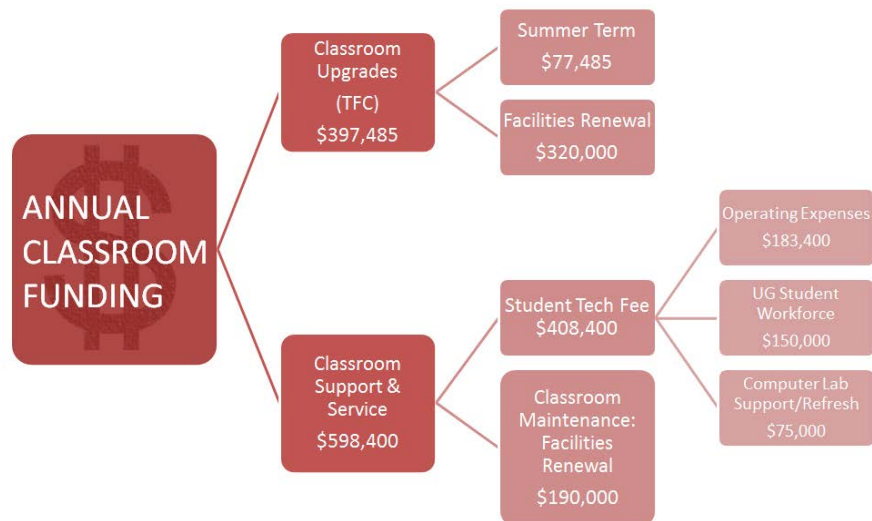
ANNUAL CLASSROOM FUNDING

Classroom Upgrades (TFC) \$397,485

Summer Term \$77,485

Facilities Renewal \$320,000

Classroom Support & Service \$598,400

Student Tech Fee \$408,400

Operating Expenses \$183,400

UG Student Workforce \$150,000

Computer Lab Support/Refresh \$75,000

Classroom Maintenance: Facilities Renewal \$190,000